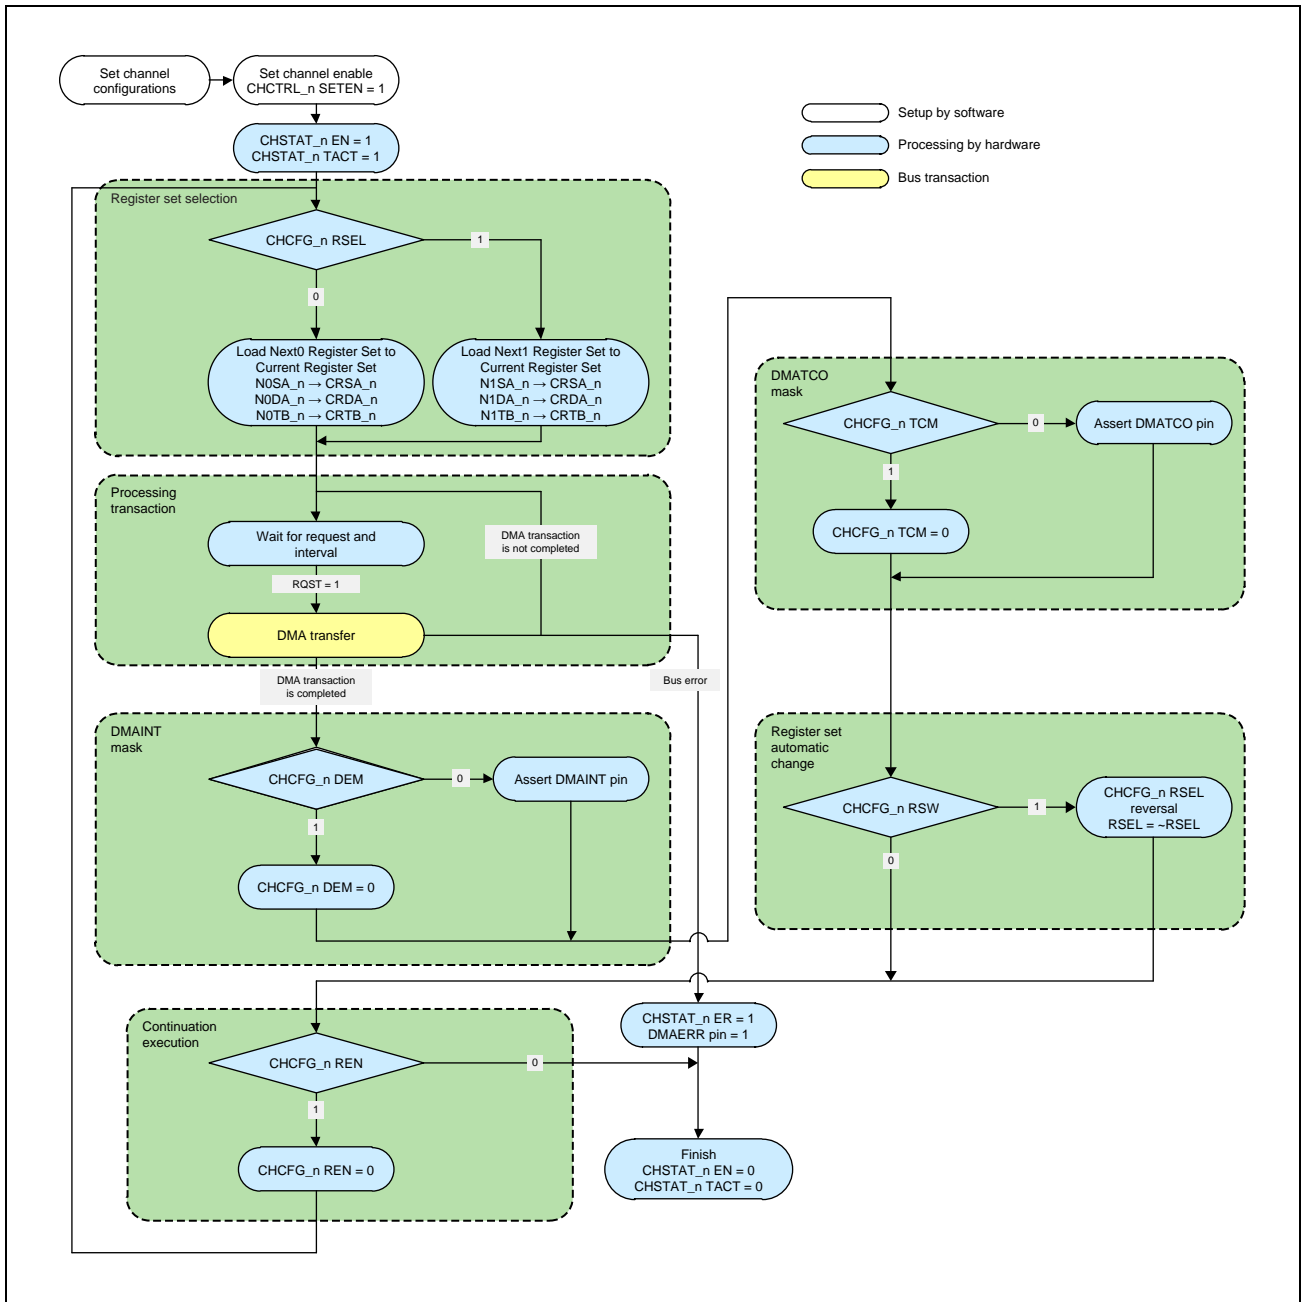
Set channel configurations

Set channel enable CHCTRL_n SETEN = 1

CHSTAT_n EN = 1
CHSTAT_n TACT = 1

Setup by software

Processing by hardware

Bus transaction

Register set selection

CHCFG_n RSEL

1

0

Load Next0 Register Set to Current Register Set
N0SA_n → CRSA_n
N0DA_n → CRDA_n
N0TB_n → CRTB_n

Load Next1 Register Set to Current Register Set
N1SA_n → CRSA_n
N1DA_n → CRDA_n
N1TB_n → CRTB_n

Processing transaction

Wait for request and interval

DMA transaction is not completed

RQST = 1

DMA transfer

DMA transaction is completed

Bus error

DMAINT mask

CHCFG_n DEM

0

Assert DMAINT pin

1

CHCFG_n DEM = 0

DMATCO mask

CHCFG_n TCM

0

Assert DMATCO pin

1

CHCFG_n TCM = 0

Register set automatic change

CHCFG_n RSW

1

CHCFG_n RSEL reversal RSEL = ~RSEL

0

CHSTAT_n ER = 1
DMAERR pin = 1

Continuation execution

CHCFG_n REN

0

1

CHCFG_n REN = 0

Finish
CHSTAT_n EN = 0
CHSTAT_n TACT = 0